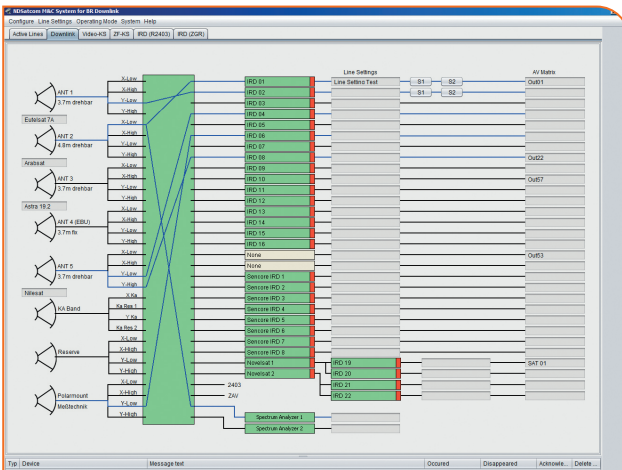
NDSatcom M&C System for BR Downlink
Configure Line Settings Operating Mode System Help
Active Lines Downlink Video-KS ZF-KS IRD (R2403) IRD (ZGR)

ANT 1
3.7m drehbar
X-Low
X-High
Y-Low
Y-High
Eutelsat 7A
ANT 2
4.8m drehbar
X-Low
X-High
Y-Low
Y-High
Arabsat
ANT 3
3.7m drehbar
X-Low
X-High
Y-Low
Y-High
Astra 19.2
ANT 4 (EBU)
3.7m fix
X-Low
X-High
Y-Low
Y-High
ANT 5
3.7m drehbar
X-Low
X-High
Y-Low
Y-High
Nilesat
KA Band
X Ka
Ka Res 1
Y Ka
Ka Res 2
Reserve
X-Low
X-High
Y-Low
Y-High
Polarmount
Meßtechnik
X-Low
X-High
Y-Low
Y-High

IRD 01
IRD 02
IRD 03
IRD 04
IRD 05
IRD 06
IRD 07
IRD 08
IRD 09
IRD 10
IRD 11
IRD 12
IRD 13
IRD 14
IRD 15
IRD 16
None
None
Sencore IRD 1
Sencore IRD 2
Sencore IRD 3
Sencore IRD 4
Sencore IRD 5
Sencore IRD 6
Sencore IRD 7
Sencore IRD 8
Novelsat 1
Novelsat 2
2403
ZAV
Spectrum Analyzer 1
Spectrum Analyzer 2

Line Settings
Line Settings Test
S1
S2
S1
S2

IRD 19
IRD 20
IRD 21
IRD 22

AV Matrix
Out01
Out22
Out57
Out53
SAT 01

Typ Device Message text Occured Disappeared Acknowle... Delete...